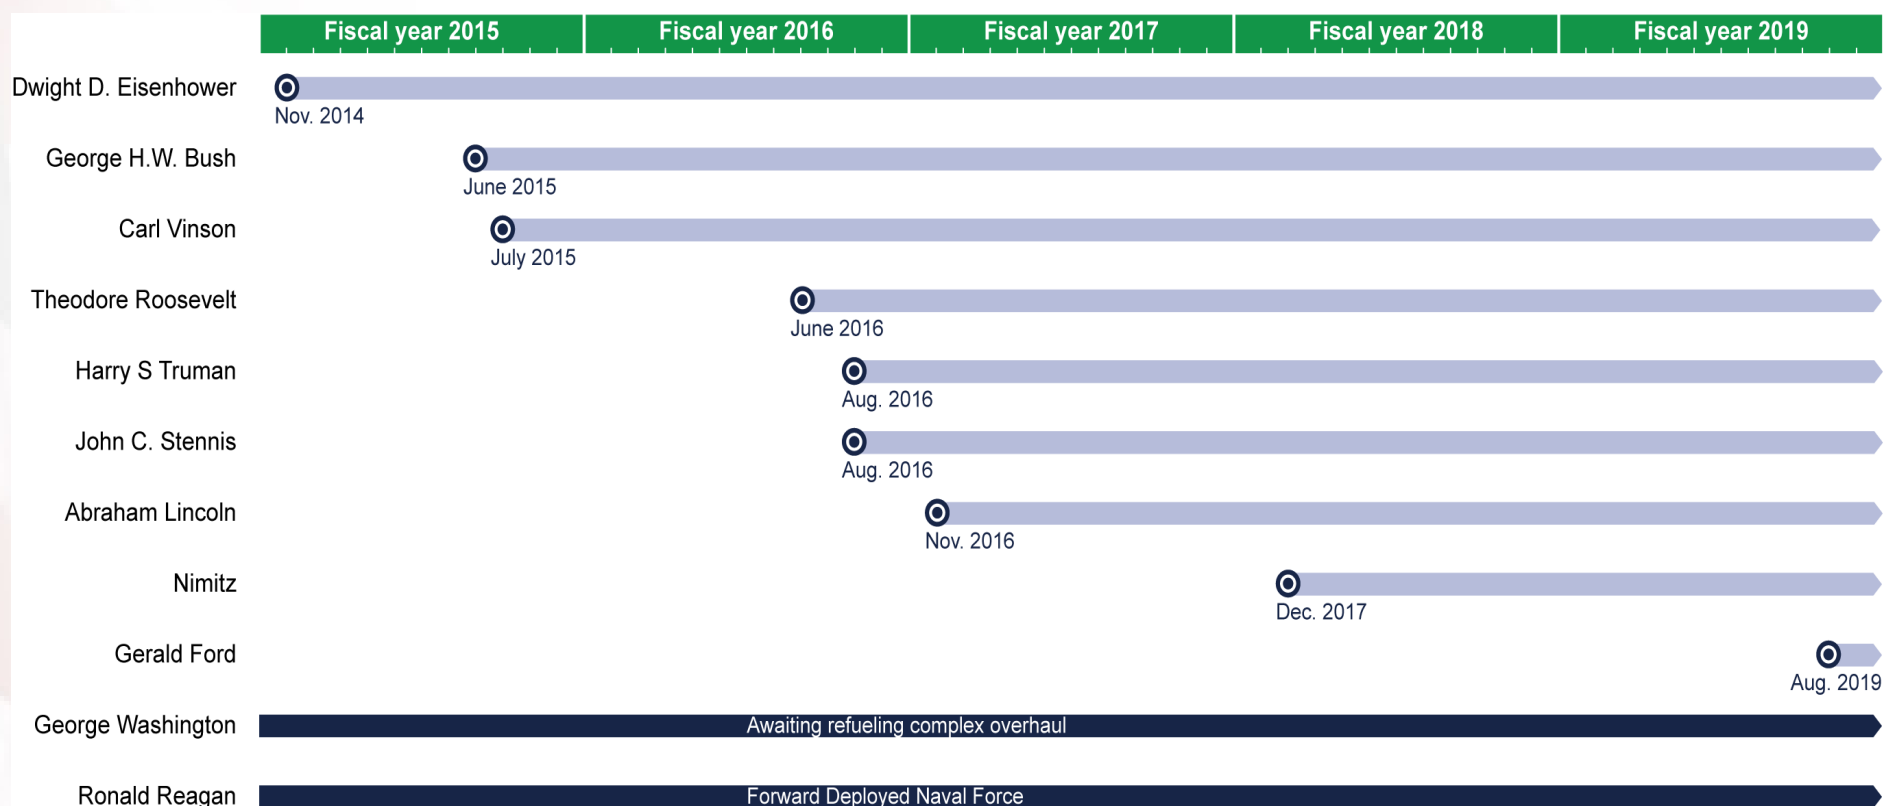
Fiscal year 2015 | Fiscal year 2016 | Fiscal year 2017 | Fiscal year 2018 | Fiscal year 2019

Dwight D. Eisenhower
Nov. 2014

George H.W. Bush
June 2015

Carl Vinson
July 2015

Theodore Roosevelt
June 2016

Harry S Truman
Aug. 2016

John C. Stennis
Aug. 2016

Abraham Lincoln
Nov. 2016

Nimitz
Dec. 2017

Gerald Ford
Aug. 2019

George Washington
Awaiting refueling complex overhaul

Ronald Reagan
Forward Deployed Naval Force